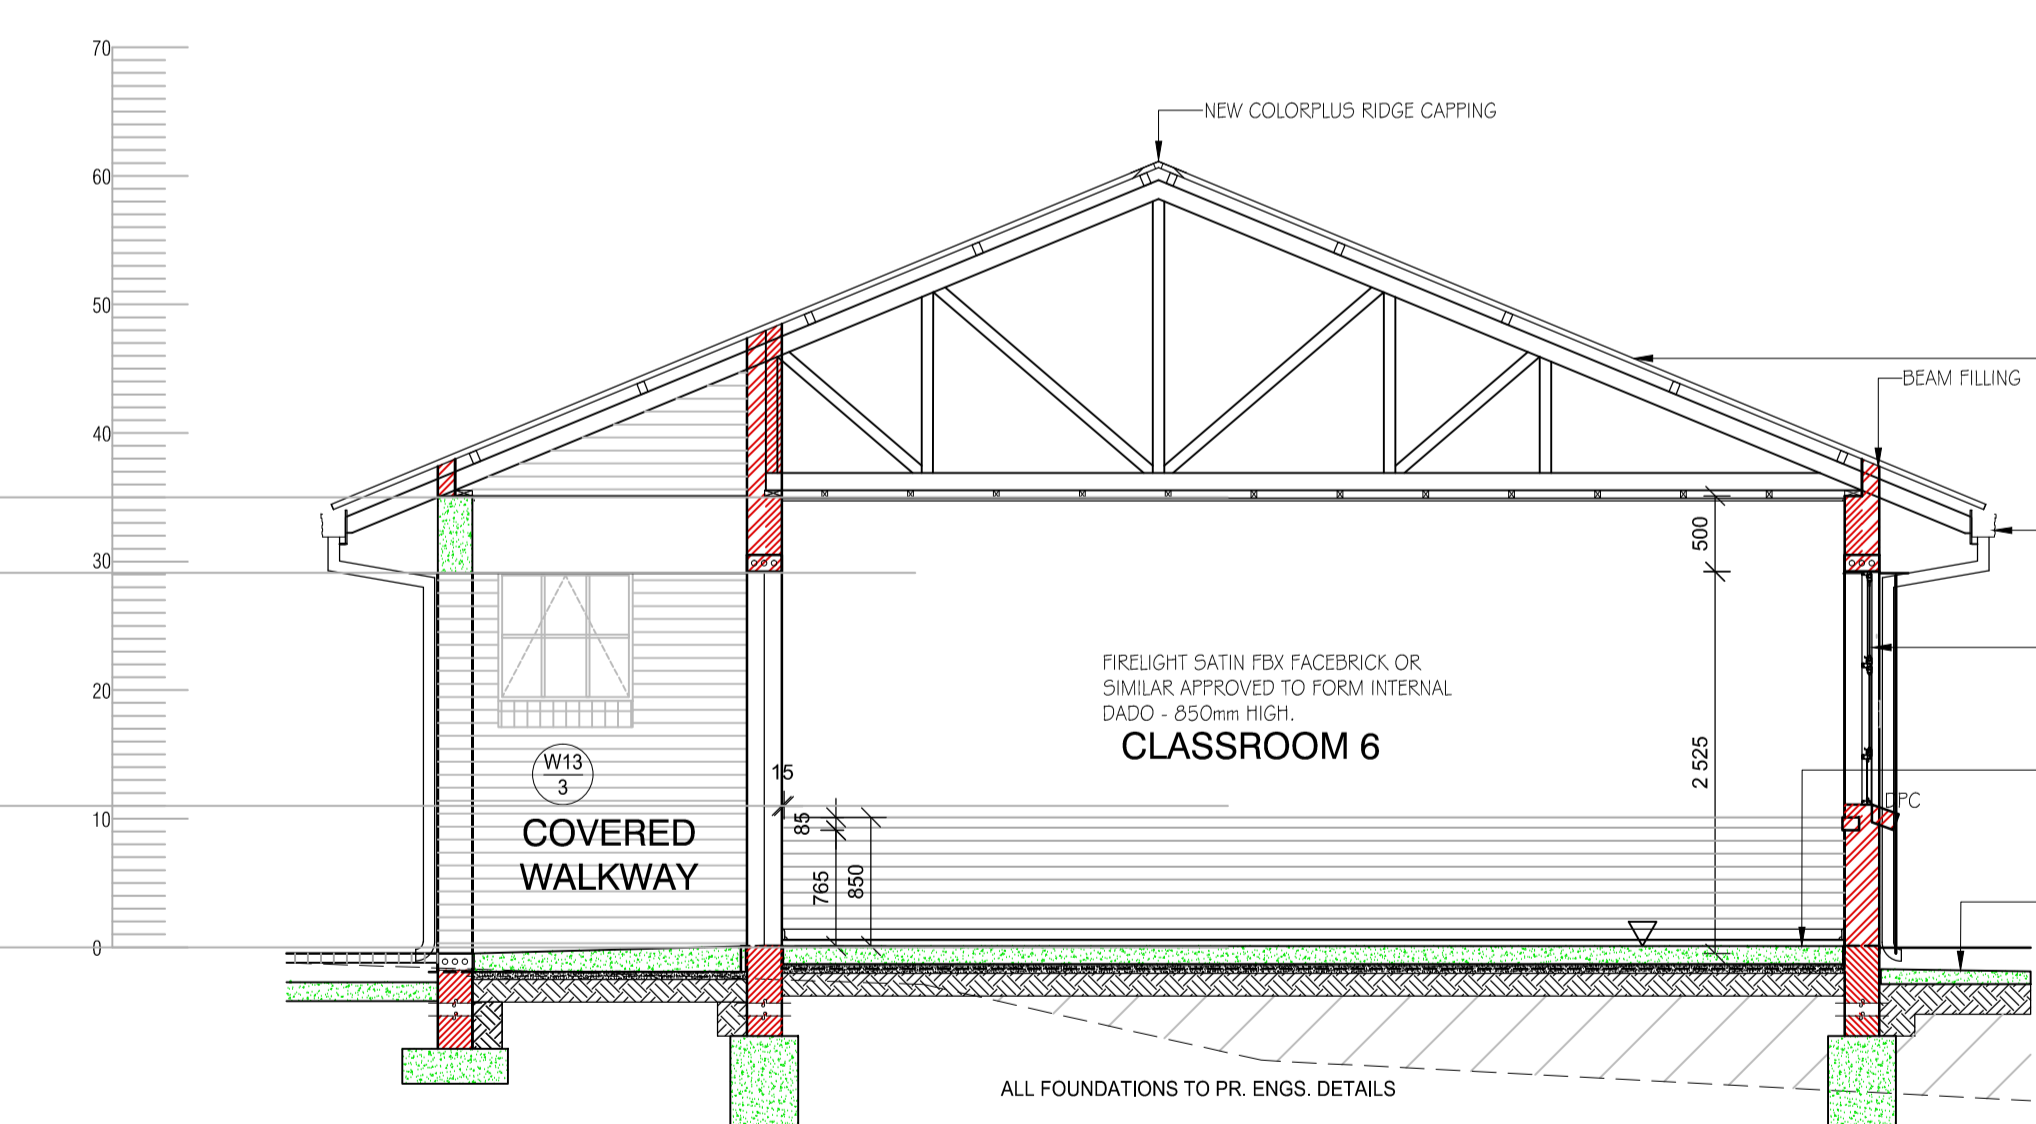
70
60
50
40
30
20
10
0

NEW COLORPLUS RIDGE CAPPING

BEAM FILLING

500

FIRELIGHT SATIN FBX FACEBRICK OR SIMILAR APPROVED TO FORM INTERNAL DADO - 850mm HIGH.

CLASSROOM 6

2 525

W13
3

15

COVERED WALKWAY

85
765
850

DPC

ALL FOUNDATIONS TO PR. ENGS. DETAILS